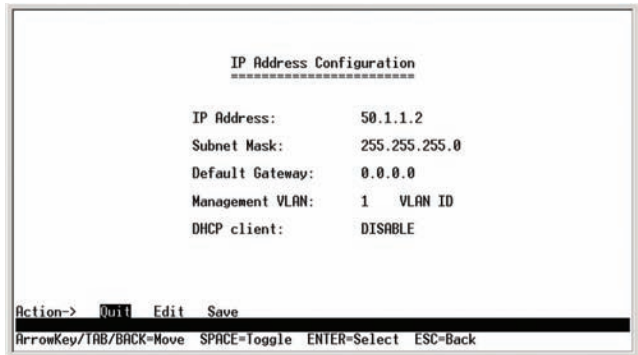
IP Address Configuration
========================

IP Address: 50.1.1.2

Subnet Mask: 255.255.255.0

Default Gateway: 0.0.0.0

Management VLAN: 1 VLAN ID

DHCP client: DISABLE

Action-> Quit Edit Save

ArrowKey/TAB/BACK=Move SPACE=Toggle ENTER=Select ESC=Back